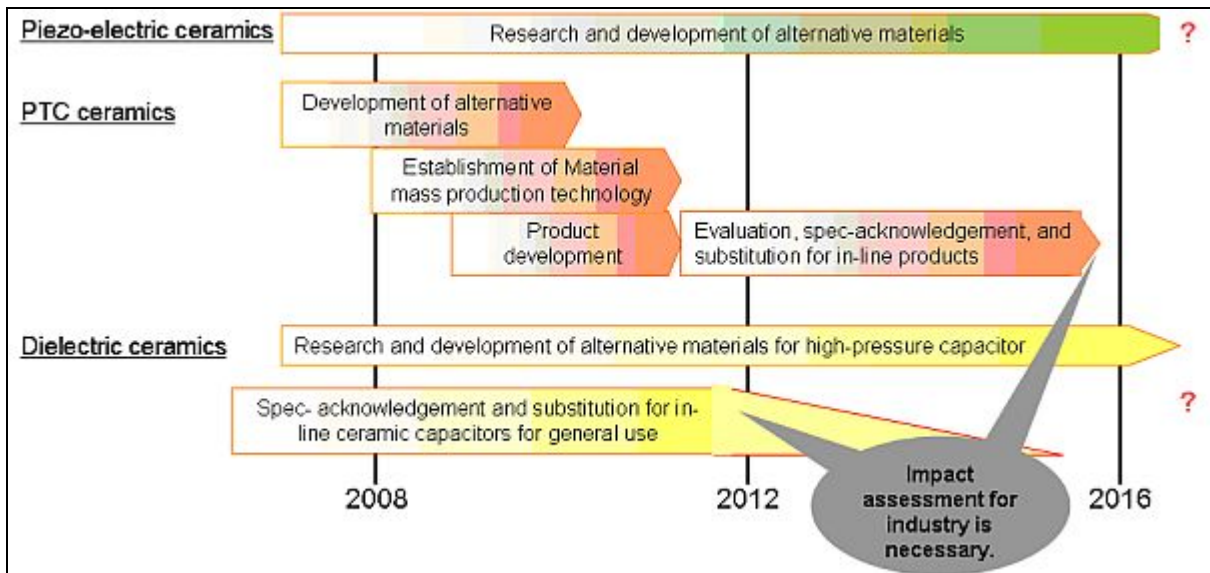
Piezo-electric ceramics

Research and development of alternative materials

?

PTC ceramics

Development of alternative materials

Establishment of Material mass production technology

Product development

Evaluation, spec-acknowledgement, and substitution for in-line products

Dielectric ceramics

Research and development of alternative materials for high-pressure capacitor

Spec- acknowledgement and substitution for in-line ceramic capacitors for general use

?

Impact assessment for industry is necessary.

2008

2012

2016